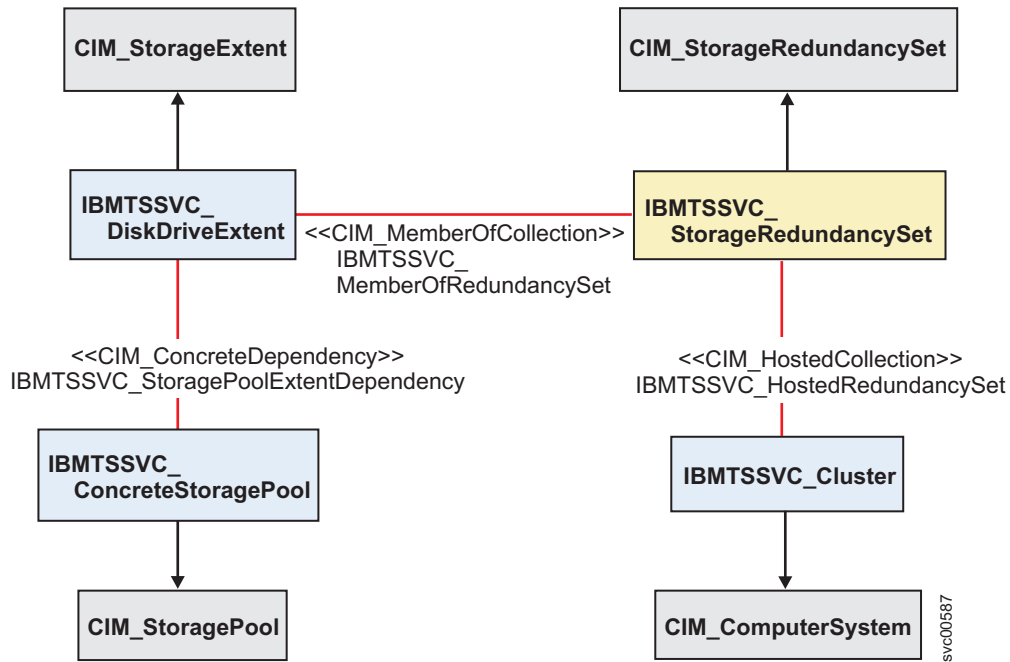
CIM_StorageExtent

CIM_StorageRedundancySet

IBMTSSVC_ DiskDriveExtent

<<CIM_MemberOfCollection>> IBMTSSVC_ MemberOfRedundancySet

IBMTSSVC_ StorageRedundancySet

<<CIM_ConcreteDependency>> IBMTSSVC_StoragePoolExtentDependency

<<CIM_HostedCollection>> IBMTSSVC_HostedRedundancySet

IBMTSSVC_ ConcreteStoragePool

IBMTSSVC_Cluster

CIM_StoragePool

CIM_ComputerSystem

svc00587